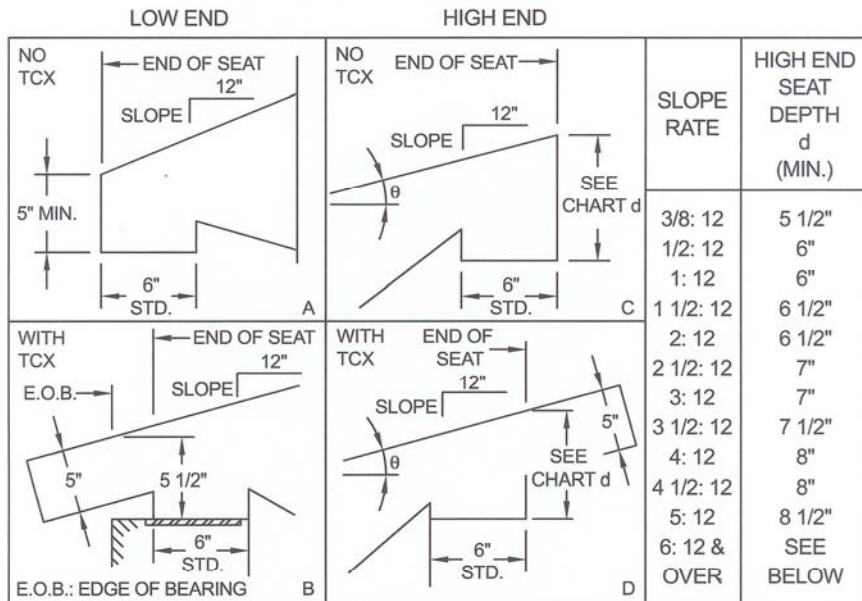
LOW END

HIGH END

NO TCX

END OF SEAT

SLOPE 12"

5" MIN.

6" STD.

A

NO TCX

END OF SEAT

SLOPE 12"

θ

SEE CHART d

6" STD.

C

WITH TCX

END OF SEAT

E.O.B.

SLOPE 12"

5"

5 1/2"

6" STD.

E.O.B.: EDGE OF BEARING

B

WITH TCX

END OF SEAT

SLOPE 12"

5"

θ

SEE CHART d

6" STD.

D

| SLOPE RATE | HIGH END SEAT DEPTH d (MIN.) |
|---|---|
| 3/8: 12 | 5 1/2" |
| 1/2: 12 | 6" |
| 1: 12 | 6" |
| 1 1/2: 12 | 6 1/2" |
| 2: 12 | 6 1/2" |
| 2 1/2: 12 | 7" |
| 3: 12 | 7" |
| 3 1/2: 12 | 7 1/2" |
| 4: 12 | 8" |
| 4 1/2: 12 | 8" |
| 5: 12 | 8 1/2" |
| 6: 12 & OVER | SEE BELOW |